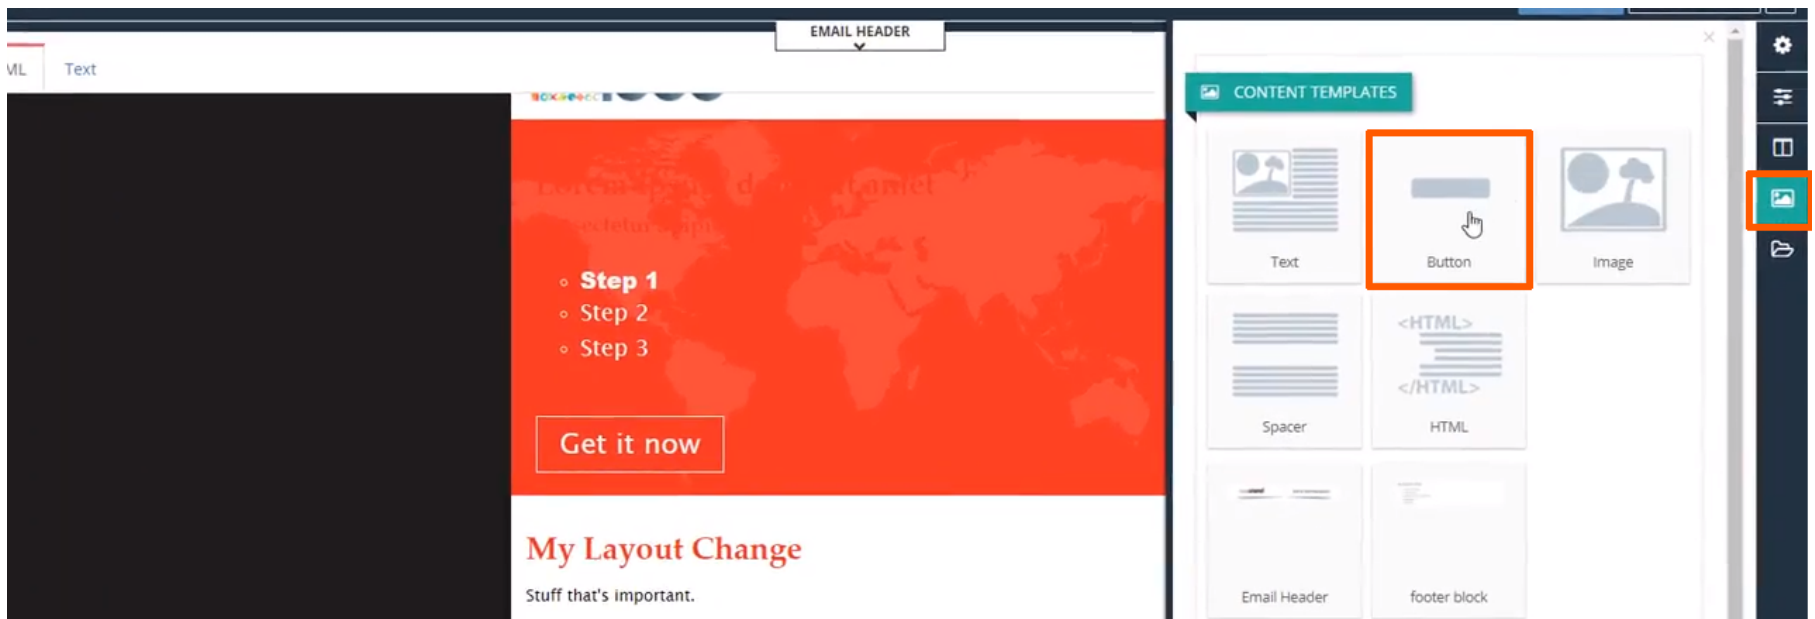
EMAIL HEADER

ML Text

Lorem ipsum dolor sit amet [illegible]

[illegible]ectetur adipi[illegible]

Step 1
Step 2
Step 3

Get it now

My Layout Change

Stuff that's important.

CONTENT TEMPLATES

Text
Button
Image
Spacer
<HTML>
</HTML>
HTML
Email Header
footer block